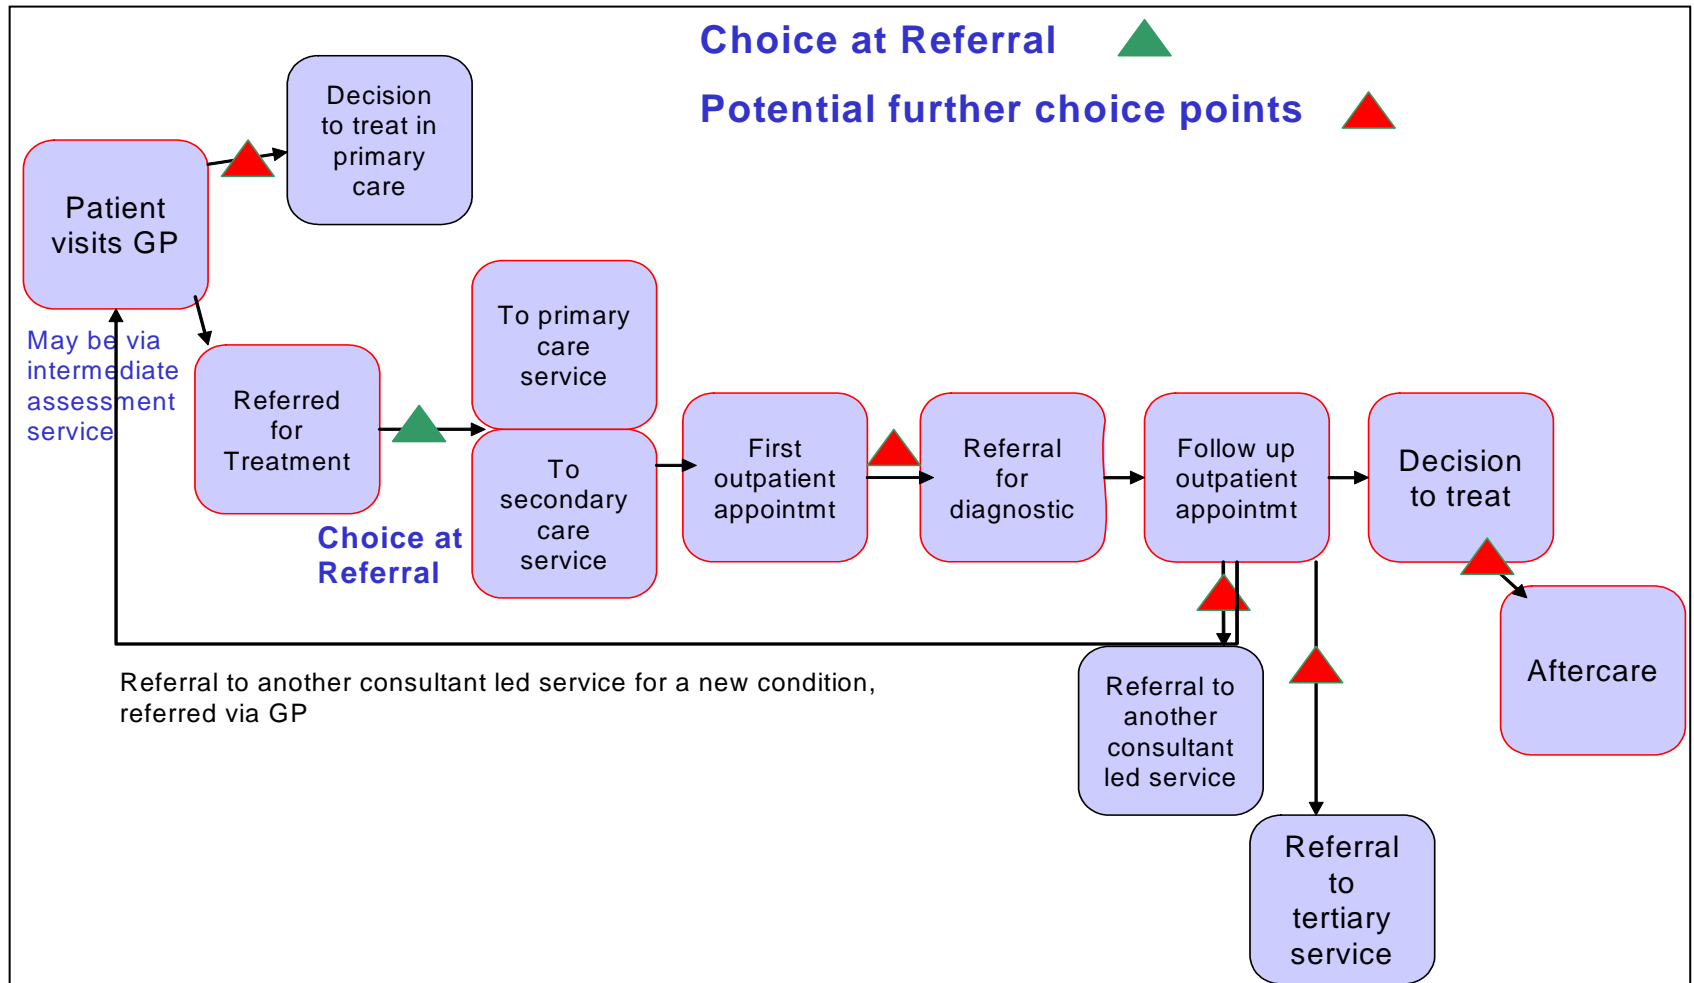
Choice at Referral

Potential further choice points

Patient visits GP

Decision to treat in primary care

May be via intermediate assessment service

Referred for Treatment

Choice at Referral

To primary care service

To secondary care service

First outpatient appointmt

Referral for diagnostic

Follow up outpatient appointmt

Decision to treat

Aftercare

Referral to another consultant led service for a new condition, referred via GP

Referral to another consultant led service

Referral to tertiary service